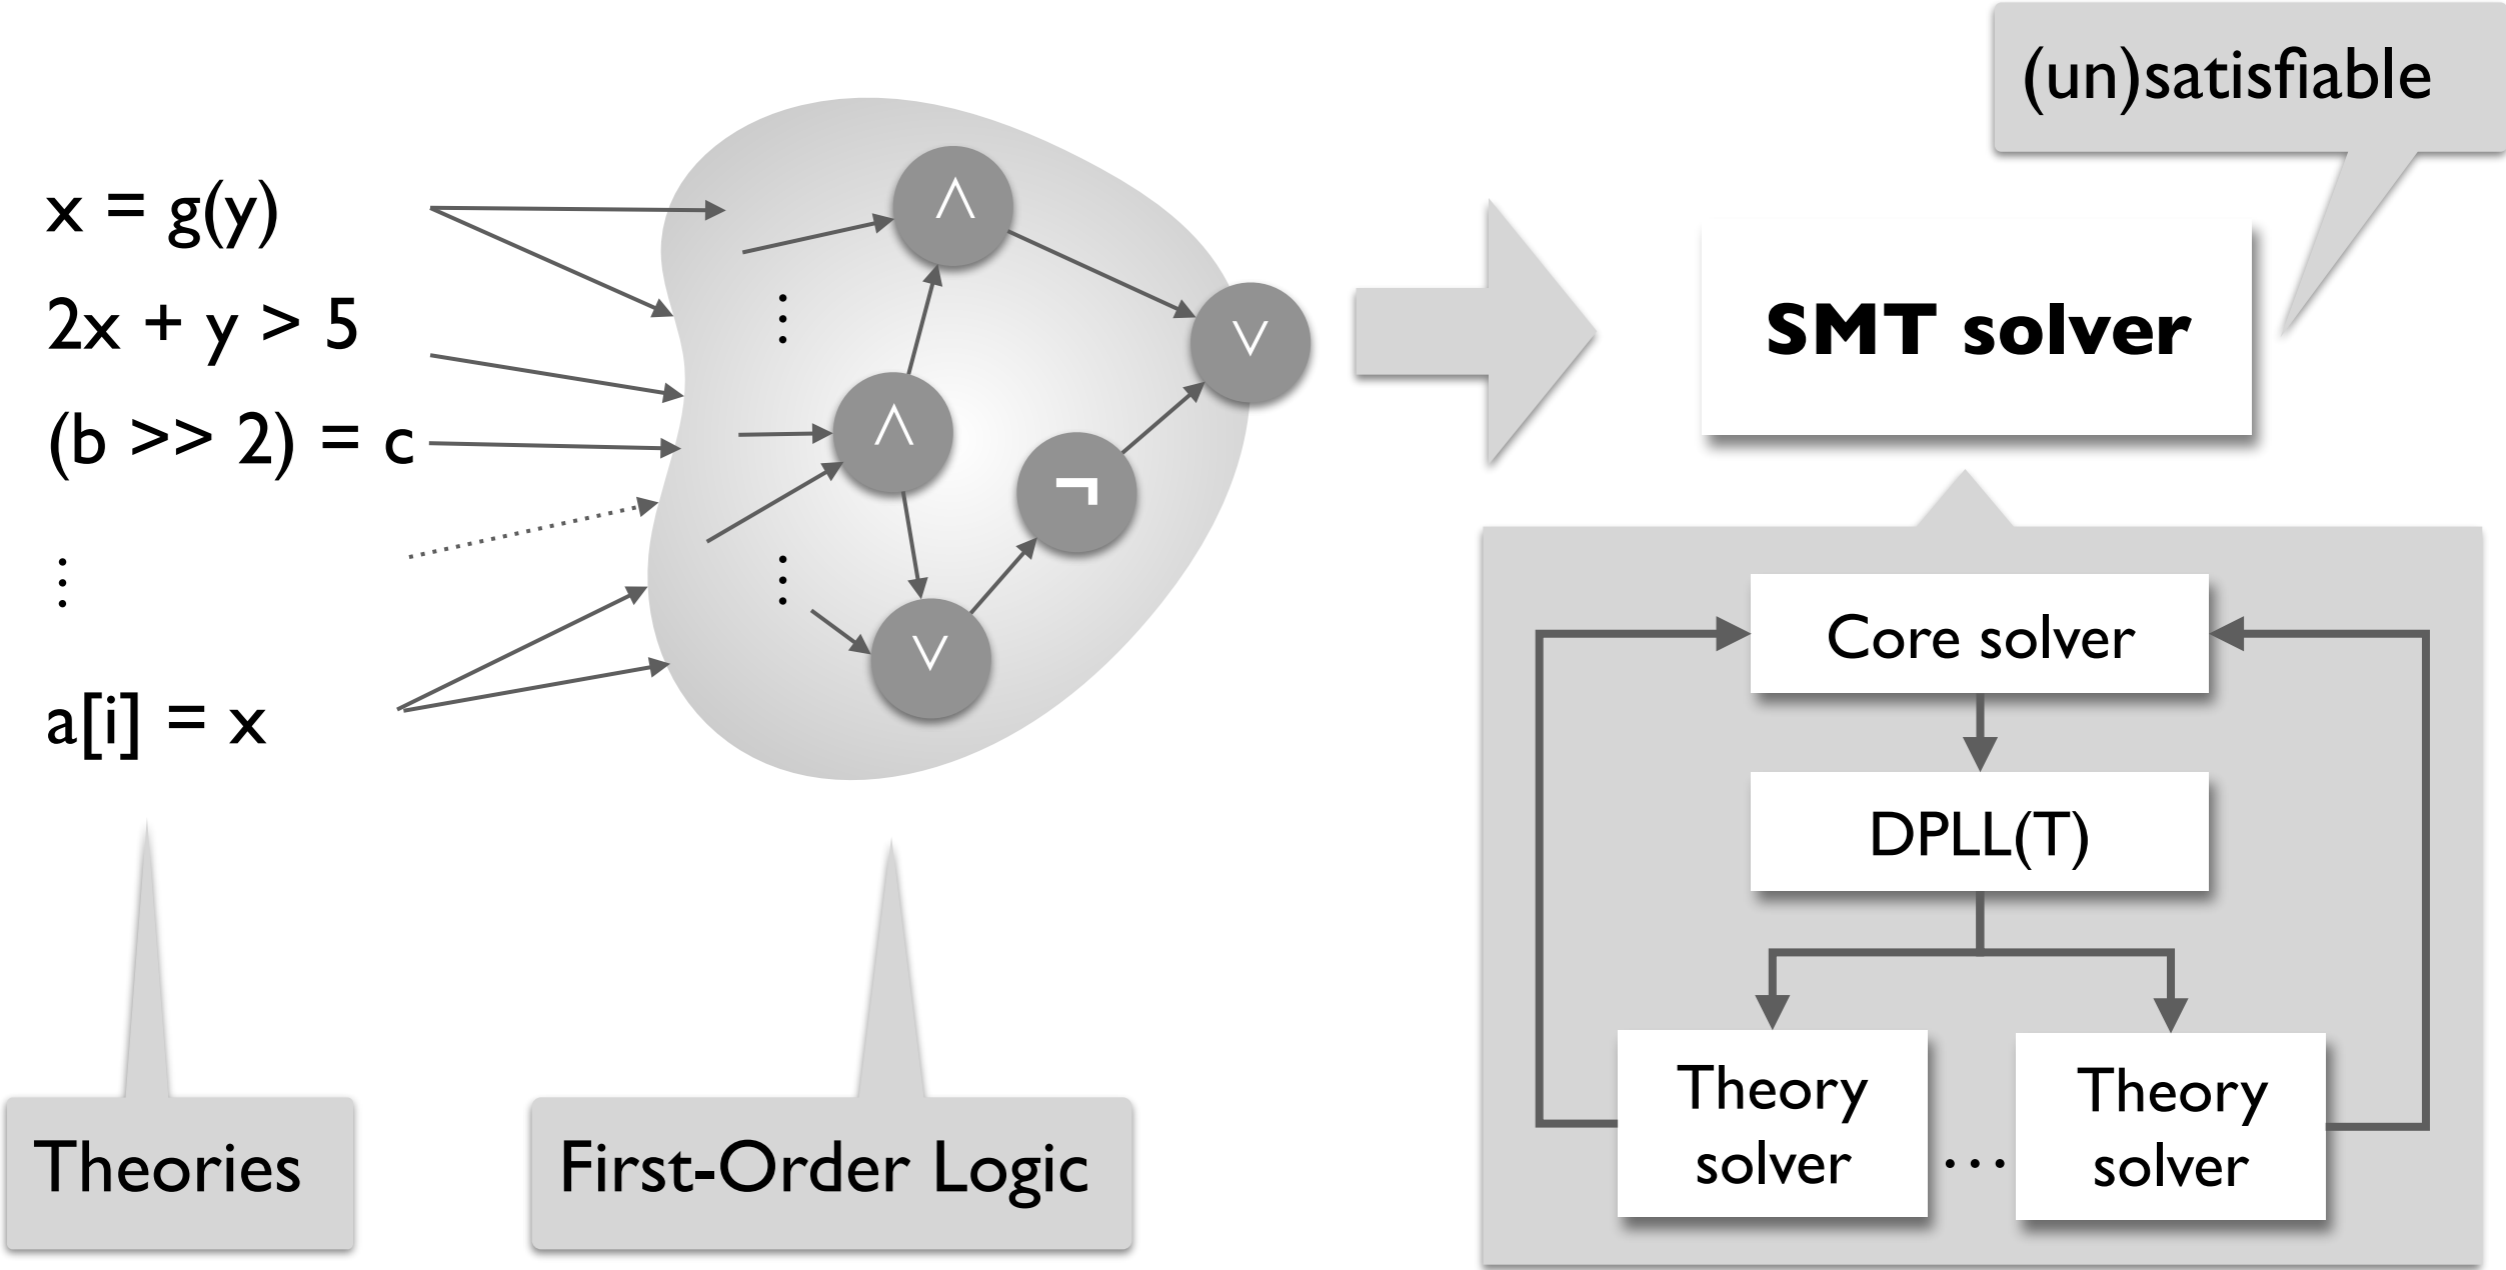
(un)satisfiable

$x = g(y)$

$2x + y > 5$

$(b >> 2) = c$

$\vdots$

$a[i] = x$

$\wedge$

$\vdots$

$\wedge$

$\vdots$

$\vee$

$\neg$

$\vee$

**SMT solver**

Core solver

DPLL(T)

Theory solver

$\cdots$

Theory solver

Theories

First-Order Logic